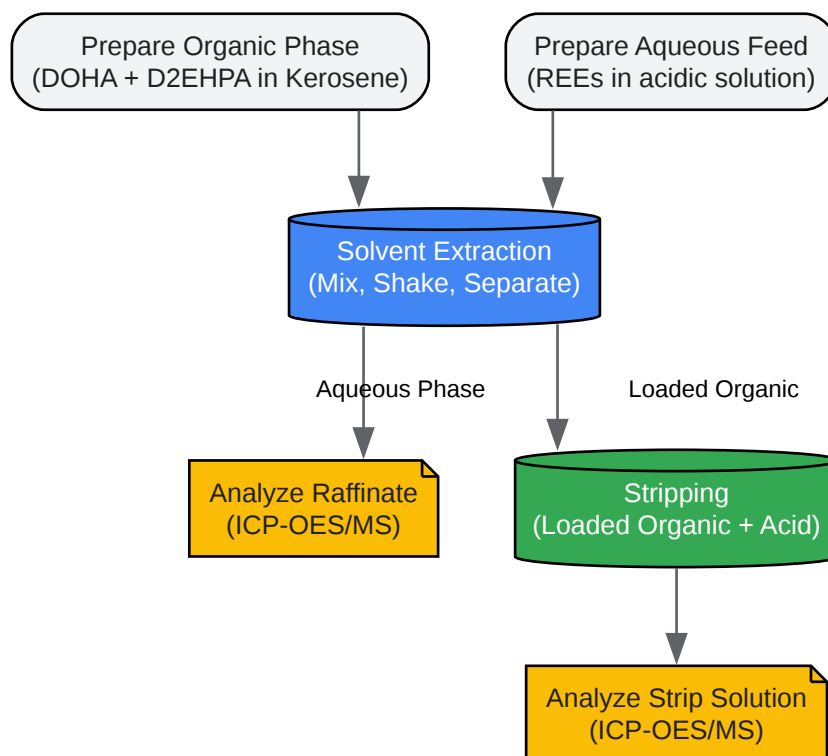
Prepare Organic Phase
(DOHA + D2EHPA in Kerosene)

Prepare Aqueous Feed
(REEs in acidic solution)

Solvent Extraction
(Mix, Shake, Separate)

Aqueous Phase

Loaded Organic

Analyze Raffinate
(ICP-OES/MS)

Stripping
(Loaded Organic + Acid)

Analyze Strip Solution
(ICP-OES/MS)